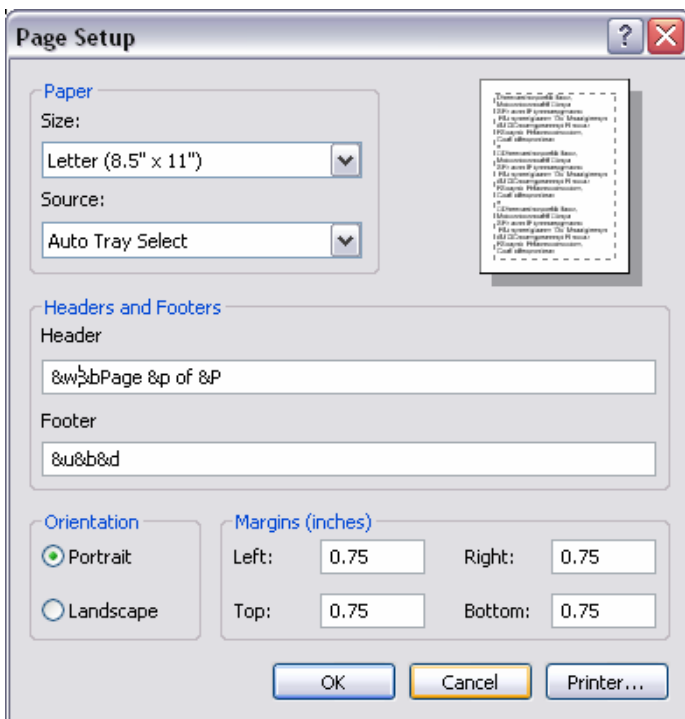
Page Setup

?

Paper

Size:

Letter (8.5" x 11")

Source:

Auto Tray Select

Headers and Footers

Header

&w&bPage &p of &P

Footer

&u&b&d

Orientation

Portrait

Landscape

Margins (inches)

Left: 0.75

Right: 0.75

Top: 0.75

Bottom: 0.75

OK

Cancel

Printer...